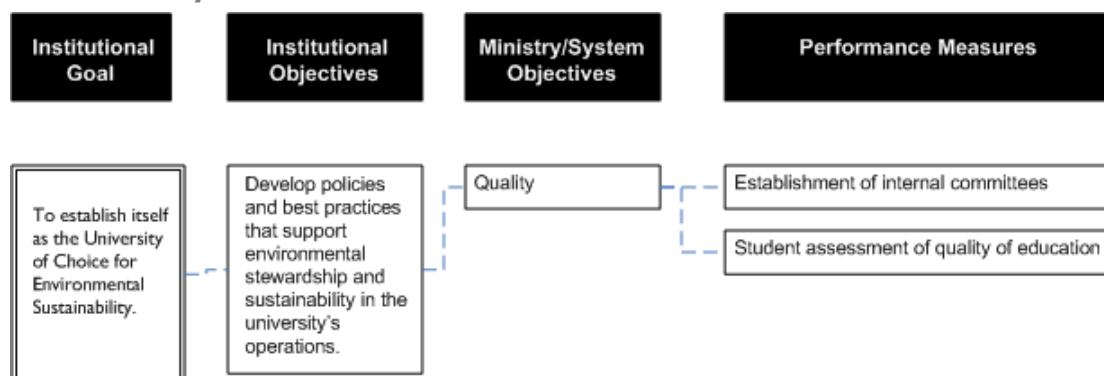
Institutional Goal

Institutional Objectives

Ministry/System Objectives

Performance Measures

To establish itself as the University of Choice for Environmental Sustainability.

Develop policies and best practices that support environmental stewardship and sustainability in the university's operations.

Quality

Establishment of internal committees

Student assessment of quality of education